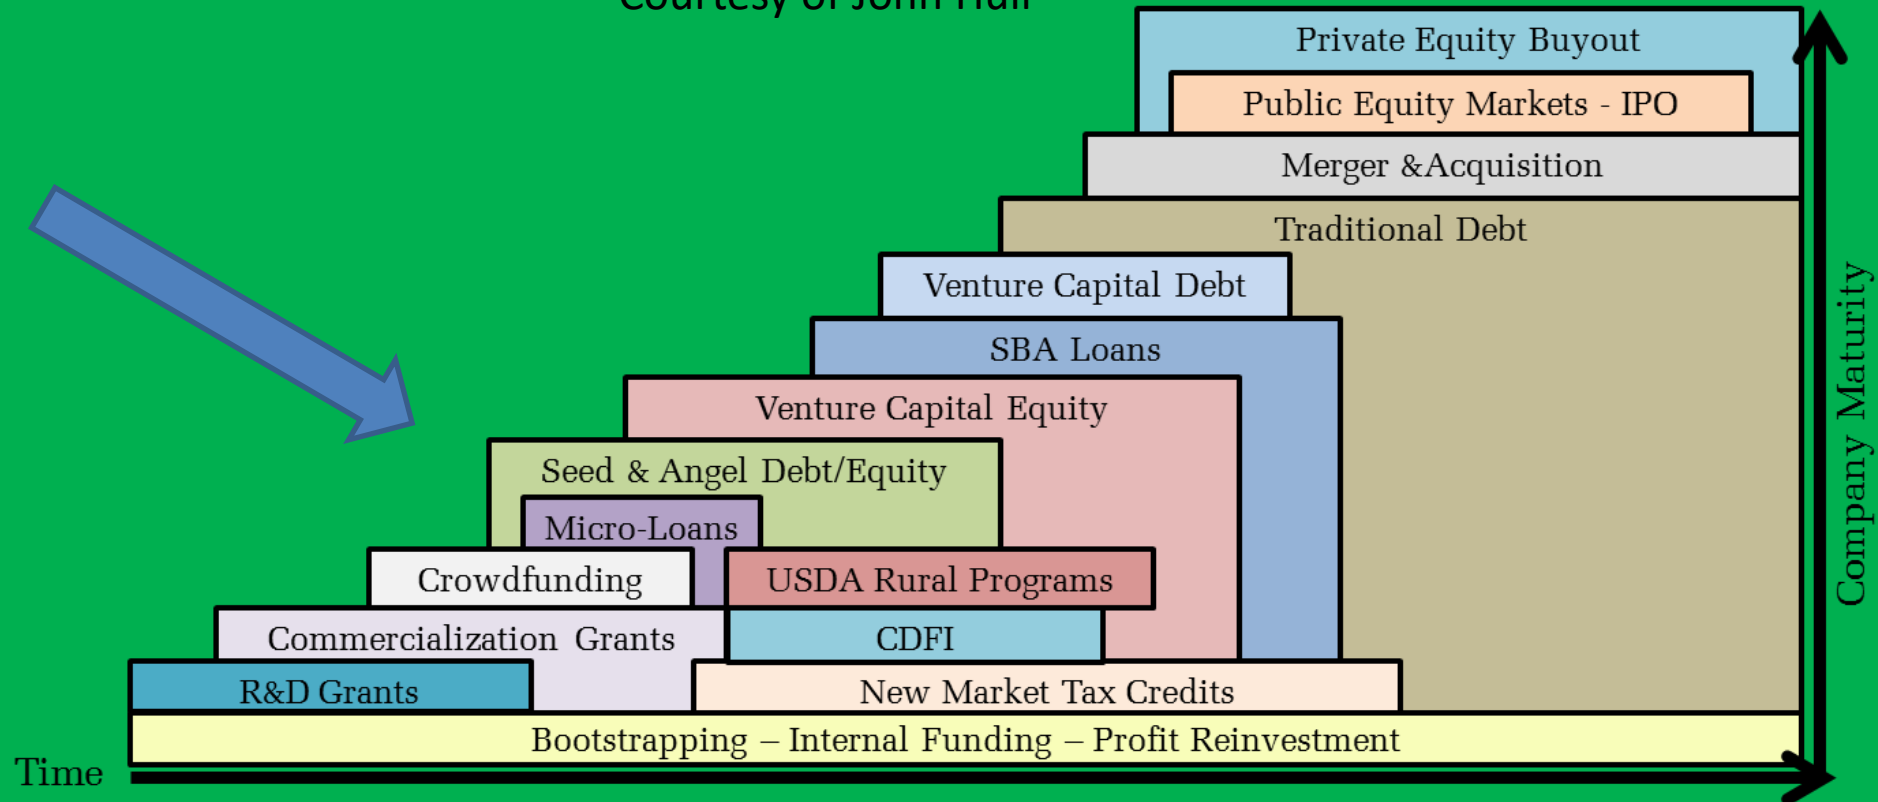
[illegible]

Private Equity Buyout

Public Equity Markets - IPO

Merger &Acquisition

Traditional Debt

Venture Capital Debt

SBA Loans

Venture Capital Equity

Seed & Angel Debt/Equity

Micro-Loans

Crowdfunding

USDA Rural Programs

Commercialization Grants

CDFI

R&D Grants

New Market Tax Credits

Bootstrapping – Internal Funding – Profit Reinvestment

Time

Company Maturity